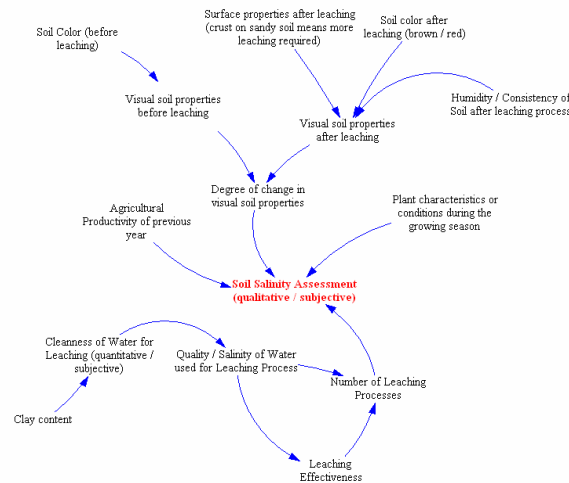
Soil Color (before leaching)

Surface properties after leaching (crust on sandy soil means more leaching required)

Soil color after leaching (brown / red)

Humidity / Consistency of Soil after leaching process

Visual soil properties before leaching

Visual soil properties after leaching

Degree of change in visual soil properties

Agricultural Productivity of previous year

Plant characteristics or conditions during the growing season

Soil Salinity Assessment (qualitative / subjective)

Cleanness of Water for Leaching (quantitative / subjective)

Quality / Salinity of Water used for Leaching Process

Number of Leaching Processes

Clay content

Leaching Effectiveness